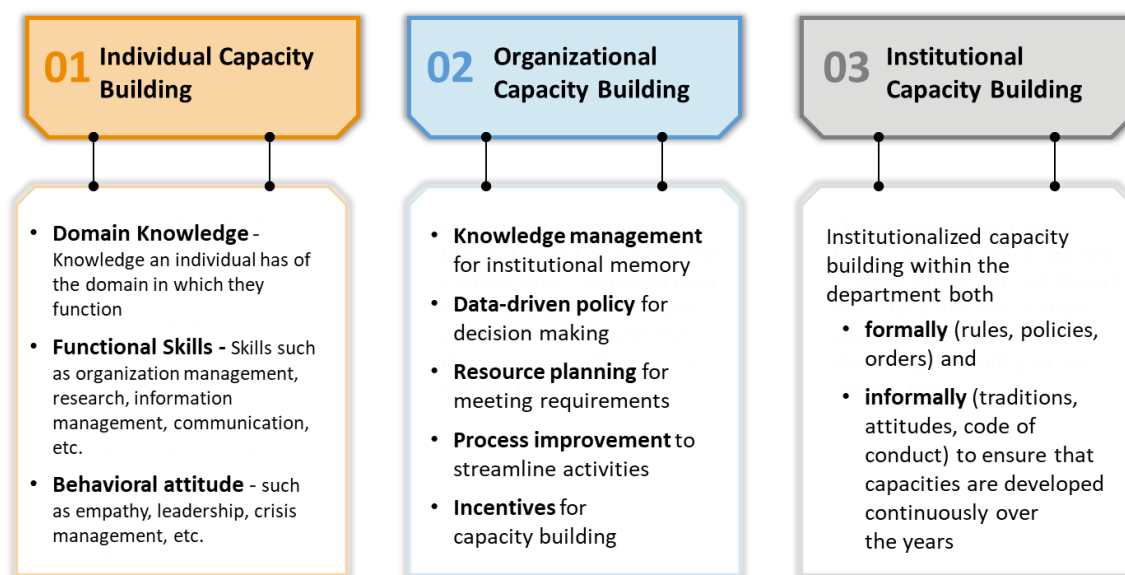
01 Individual Capacity Building

• Domain Knowledge - Knowledge an individual has of the domain in which they function
• Functional Skills - Skills such as organization management, research, information management, communication, etc.
• Behavioral attitude - such as empathy, leadership, crisis management, etc.

02 Organizational Capacity Building

• Knowledge management for institutional memory
• Data-driven policy for decision making
• Resource planning for meeting requirements
• Process improvement to streamline activities
• Incentives for capacity building

03 Institutional Capacity Building

Institutionalized capacity building within the department both
• formally (rules, policies, orders) and
• informally (traditions, attitudes, code of conduct) to ensure that capacities are developed continuously over the years